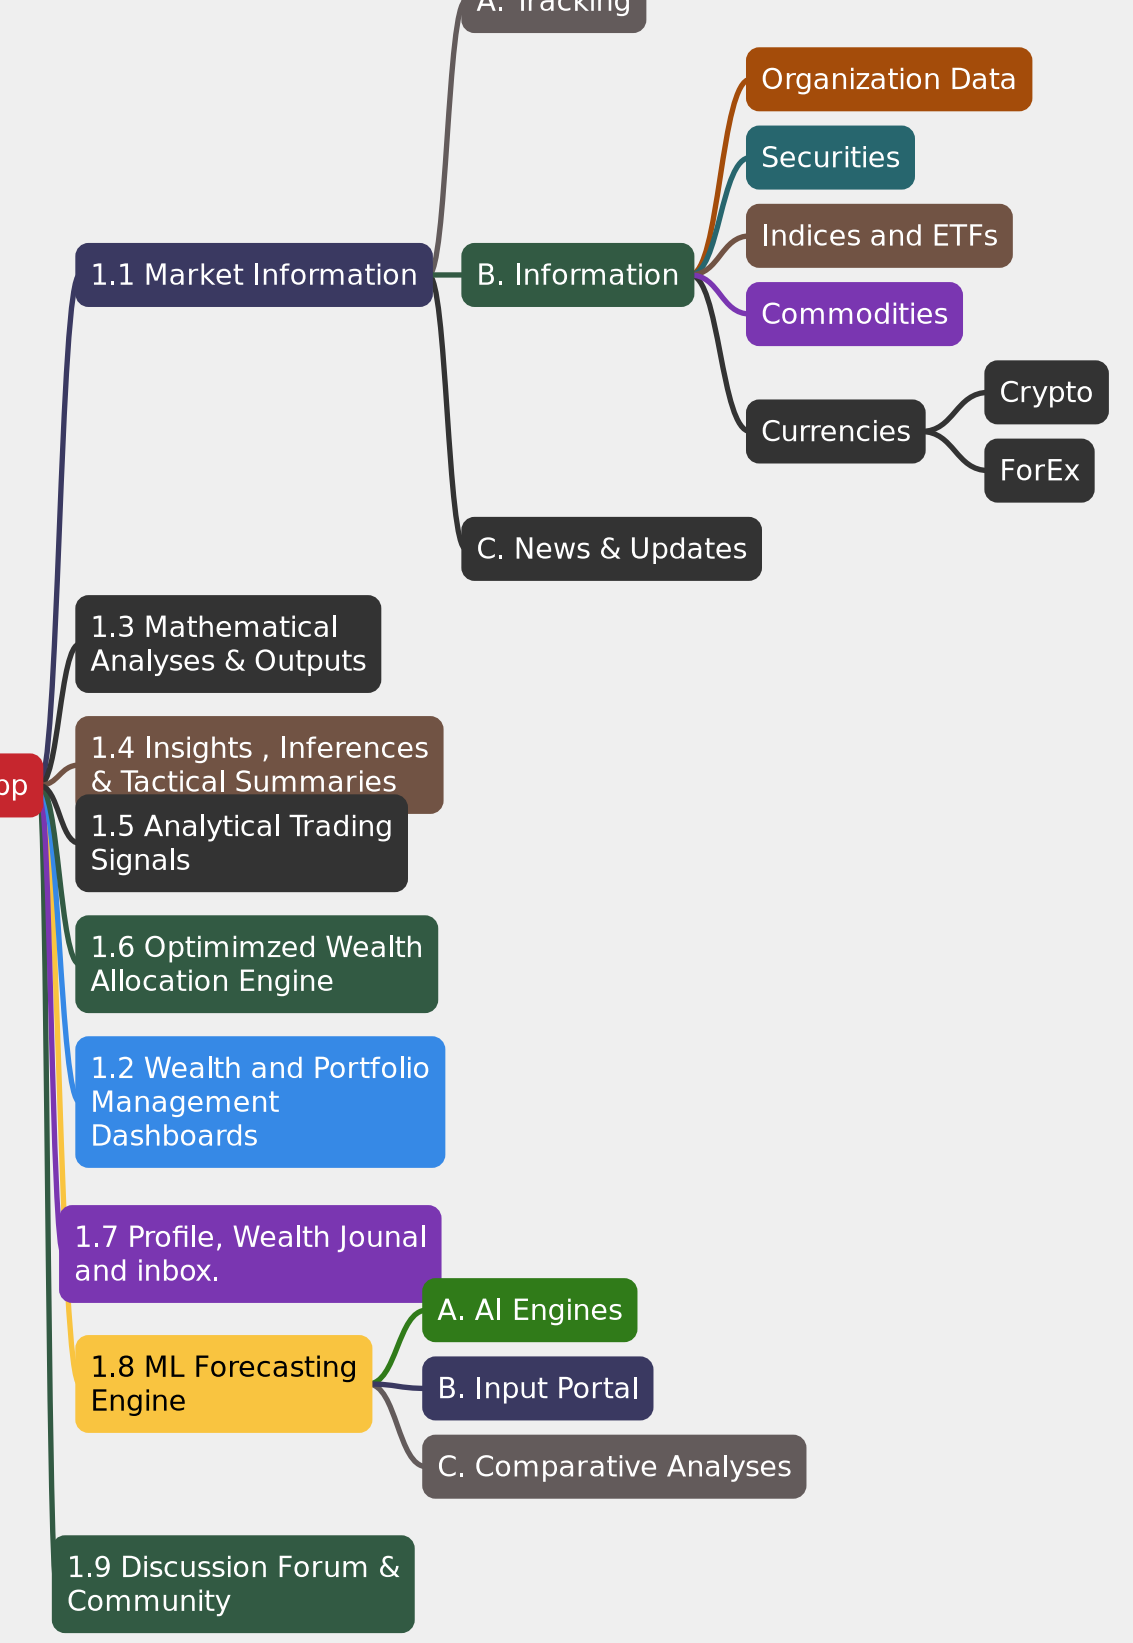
A. Tracking

Organization Data

Securities

Indices and ETFs

1.1 Market Information

B. Information

Commodities

Crypto

Currencies

ForEx

C. News & Updates

1.3 Mathematical Analyses & Outputs

1.4 Insights , Inferences & Tactical Summaries

pp

1.5 Analytical Trading Signals

1.6 Optimimzed Wealth Allocation Engine

1.2 Wealth and Portfolio Management Dashboards

1.7 Profile, Wealth Jounal and inbox.

A. AI Engines

1.8 ML Forecasting Engine

B. Input Portal

C. Comparative Analyses

1.9 Discussion Forum & Community